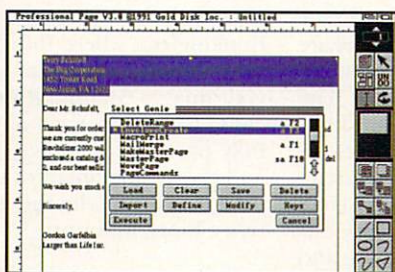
Professional Page V3.0 ©1991 Gold Disk Inc. : Untitled

Terry Schufelt
The Big Corporation
1452 Yonder Road
New Amish, PA 12020

Dear Mr. Schufelt,

Thank you for order
We are currently out
Revolutiner 2000 wil
enclosed a catalog fe
3), and our best sellin

We wish you much s

Sincerely,

Gordon Garfathus
Larger than Life Inc.

Select Genie

DeleteRange a F2
EnvelopeCreate a F3
MacroPrint
MailMerge a F1
MakeMasterPage a F4
MasterPage sa F10
MovePage
PageCommands

Load Clear Save Delete
Import Define Modify Keys
Execute Cancel